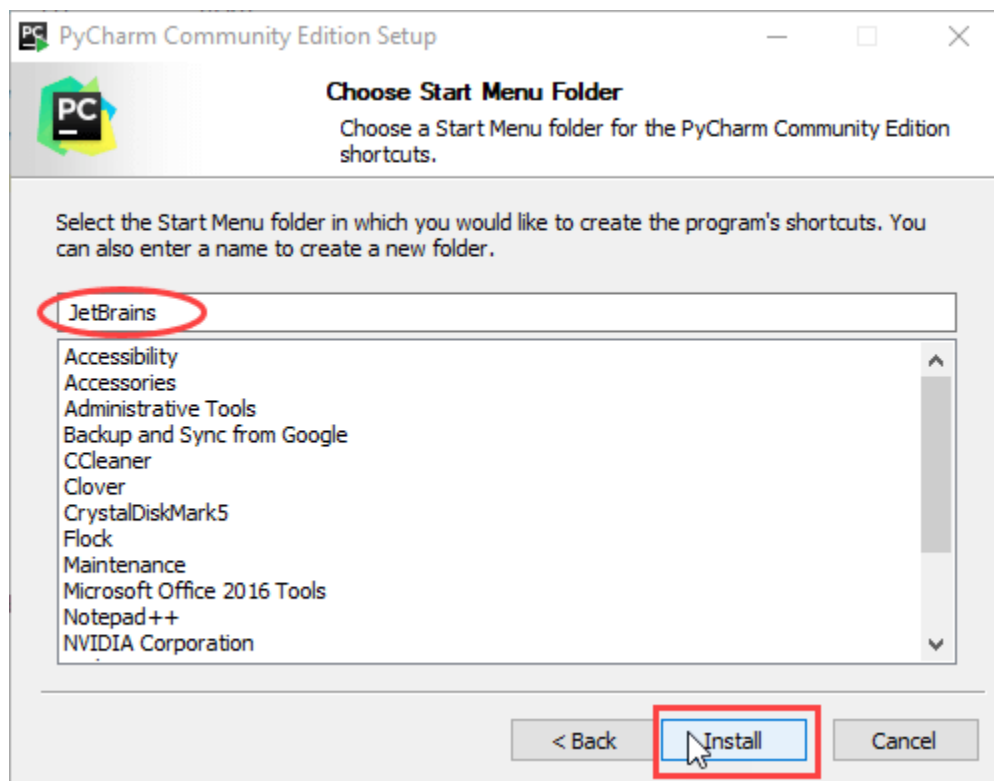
PyCharm Community Edition Setup

PC

Choose Start Menu Folder

Choose a Start Menu folder for the PyCharm Community Edition shortcuts.

Select the Start Menu folder in which you would like to create the program's shortcuts. You can also enter a name to create a new folder.

JetBrains

Accessibility
Accessories
Administrative Tools
Backup and Sync from Google
CCleaner
Clover
CrystalDiskMark5
Flock
Maintenance
Microsoft Office 2016 Tools
Notepad++
NVIDIA Corporation

< Back
Install
Cancel